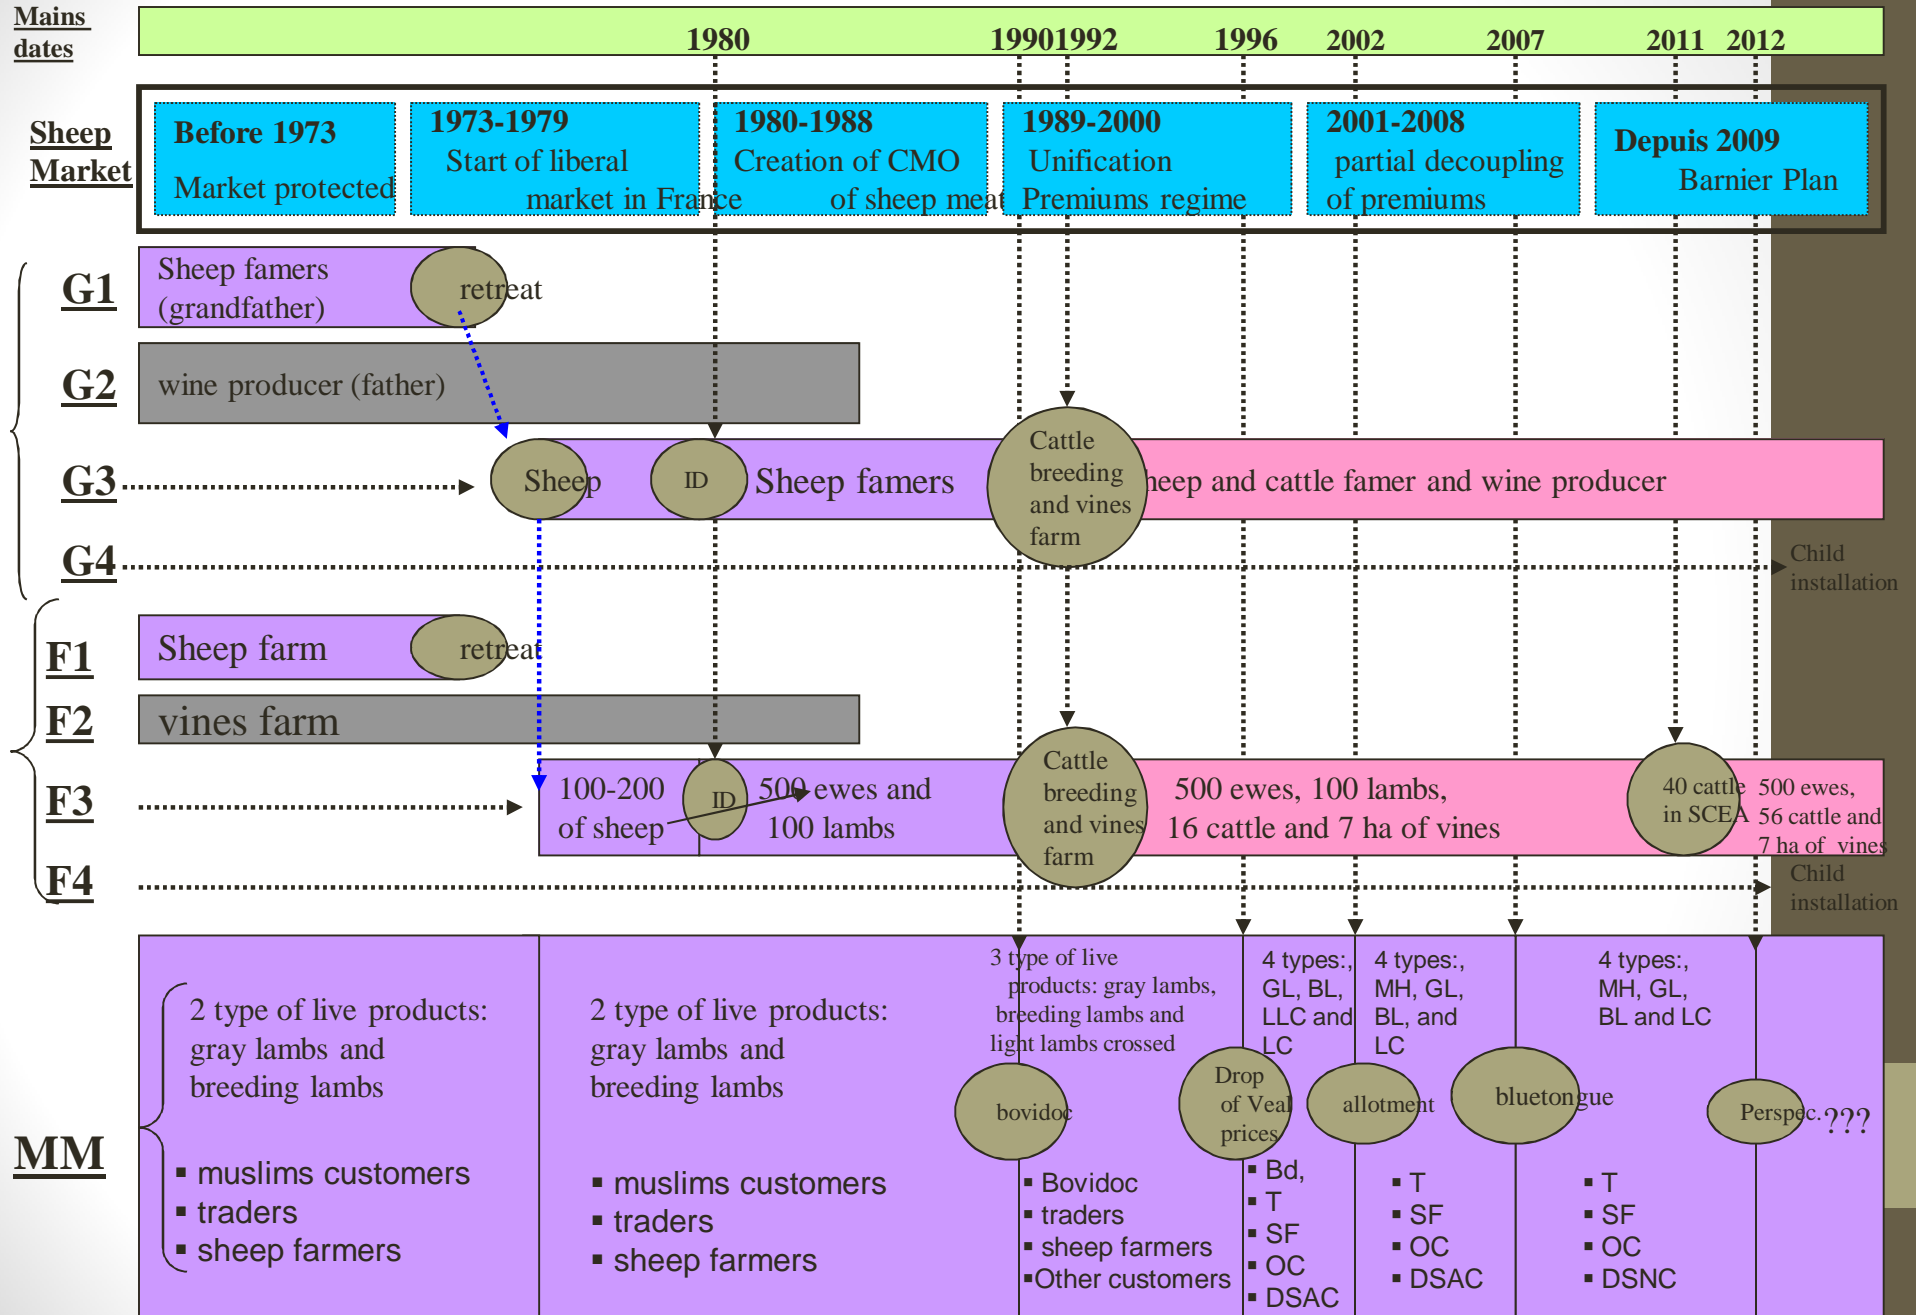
Mains dates

1980 19901992 1996 2002 2007 2011 2012

Sheep Market

Before 1973
Market protected

1973-1979
Start of liberal market in France

1980-1988
Creation of CMO of sheep meat

1989-2000
Unification Premiums regime

2001-2008
partial decoupling of premiums

Depuis 2009
Barnier Plan

G1
Sheep famers (grandfather)
retreat

G2
wine producer (father)

G3
Sheep
ID
Sheep famers
Cattle breeding and vines farm
heep and cattle famer and wine producer

G4
Child installation

F1
Sheep farm
retreat

F2
vines farm

F3
100-200 of sheep
ID
500 ewes and 100 lambs
Cattle breeding and vines farm
500 ewes, 100 lambs, 16 cattle and 7 ha of vines
40 cattle in SCEA
500 ewes, 56 cattle and 7 ha of vines

F4
Child installation

MM

2 type of live products: gray lambs and breeding lambs
▪ muslims customers
▪ traders
▪ sheep farmers

2 type of live products: gray lambs and breeding lambs
▪ muslims customers
▪ traders
▪ sheep farmers

3 type of live products: gray lambs, breeding lambs and light lambs crossed
bovidoc
▪ Bovidoc
▪ traders
▪ sheep farmers
▪Other customers

4 types:, GL, BL, LLC and LC
Drop of Veal prices
▪ Bd,
▪ T
▪ SF
▪ OC
▪ DSAC

4 types:, MH, GL, BL, and LC
allotment
▪ T
▪ SF
▪ OC
▪ DSAC

bluetongue

4 types:, MH, GL, BL and LC
▪ T
▪ SF
▪ OC
▪ DSNC

Perspec.???